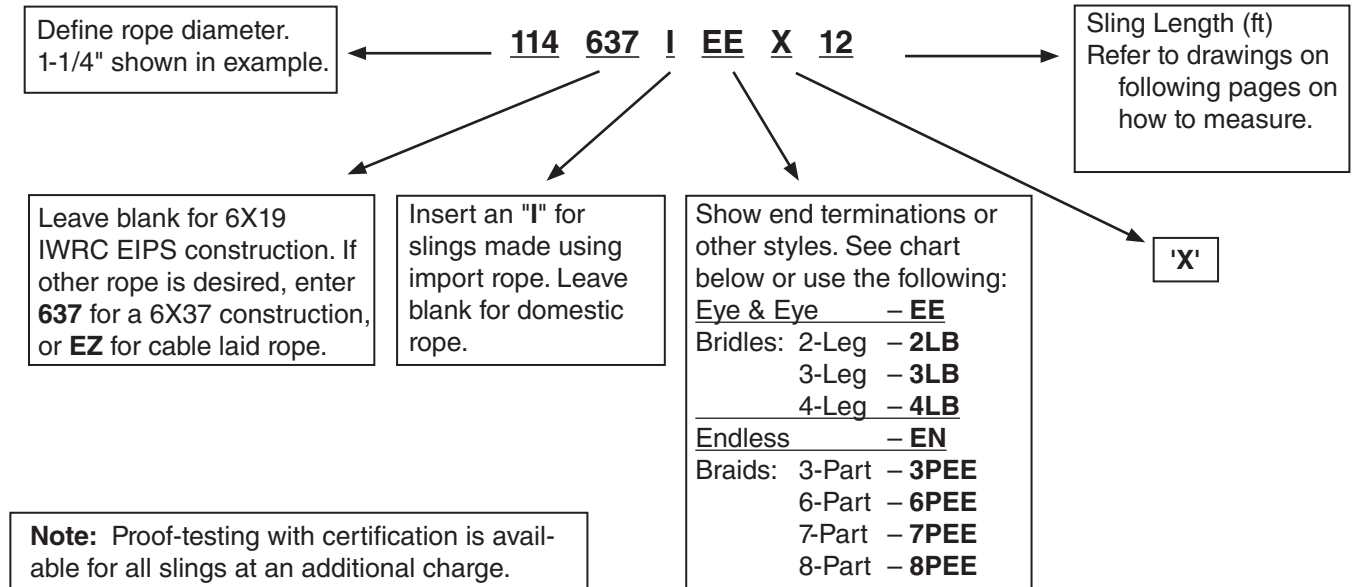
Define rope diameter. 1-1/4" shown in example.

114 637 I EE X 12

Sling Length (ft) Refer to drawings on following pages on how to measure.

Leave blank for 6X19 IWRC EIPS construction. If other rope is desired, enter **637** for a 6X37 construction, or **EZ** for cable laid rope.

Insert an "**I**" for slings made using import rope. Leave blank for domestic rope.

Show end terminations or other styles. See chart below or use the following:
Eye & Eye – **EE**
Bridles: 2-Leg – **2LB**
3-Leg – **3LB**
4-Leg – **4LB**
Endless – **EN**
Braids: 3-Part – **3PEE**
6-Part – **6PEE**
7-Part – **7PEE**
8-Part – **8PEE**

'**X**'

**Note:** Proof-testing with certification is available for all slings at an additional charge.